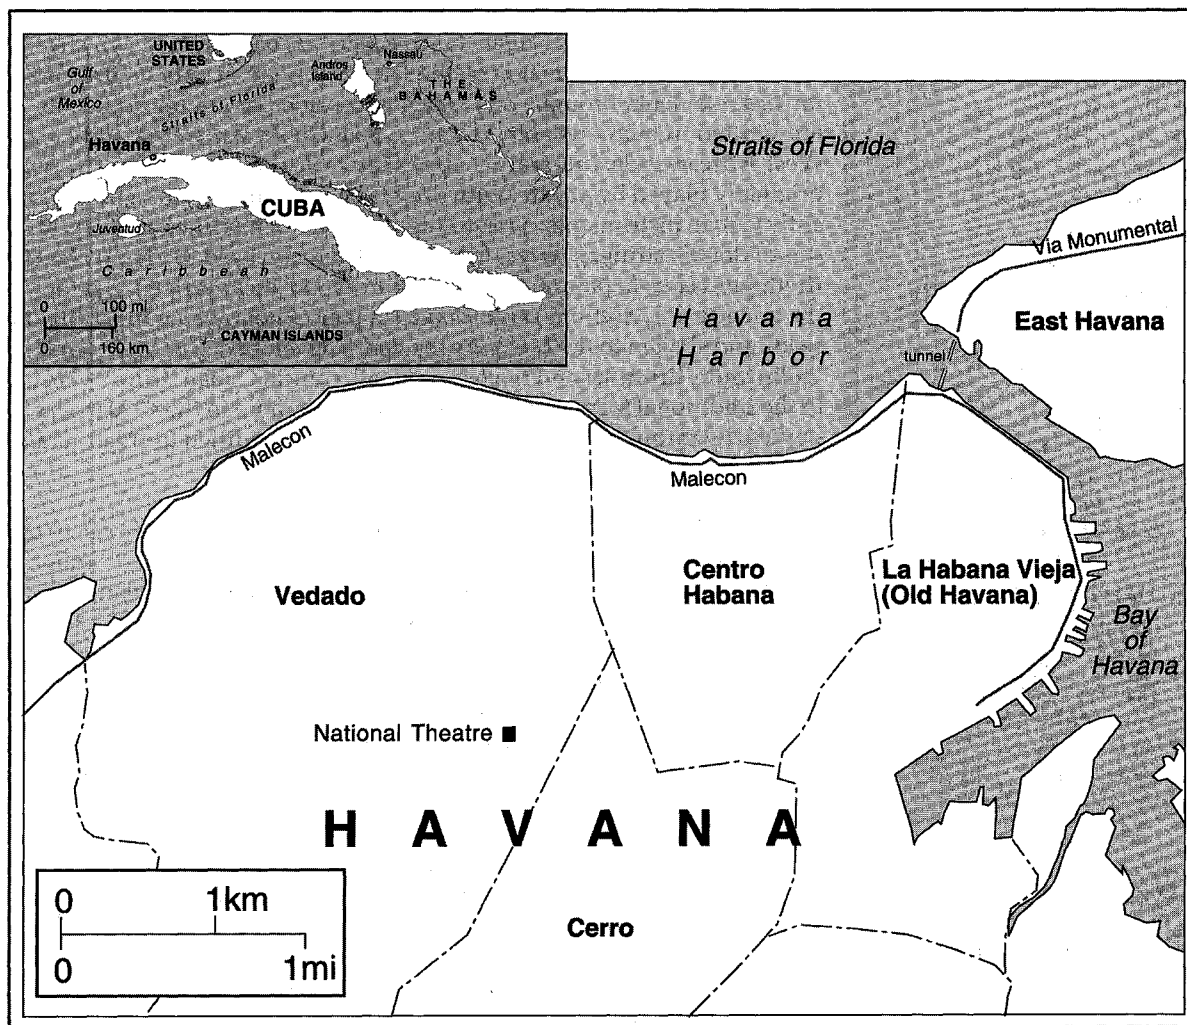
UNITED STATES

Gulf of Mexico

Straits of Florida

Andros Island

Nassau

THE BAHAMAS

Havana

CUBA

Juventud

Caribbean

0 100 mi

0 160 km

CAYMAN ISLANDS

Straits of Florida

Via Monumental

Havana Harbor

East Havana

tunnel

Malecon

Malecon

Vedado

Centro Habana

La Habana Vieja (Old Havana)

Bay of Havana

National Theatre

HAVANA

0 1km

0 1mi

Cerro